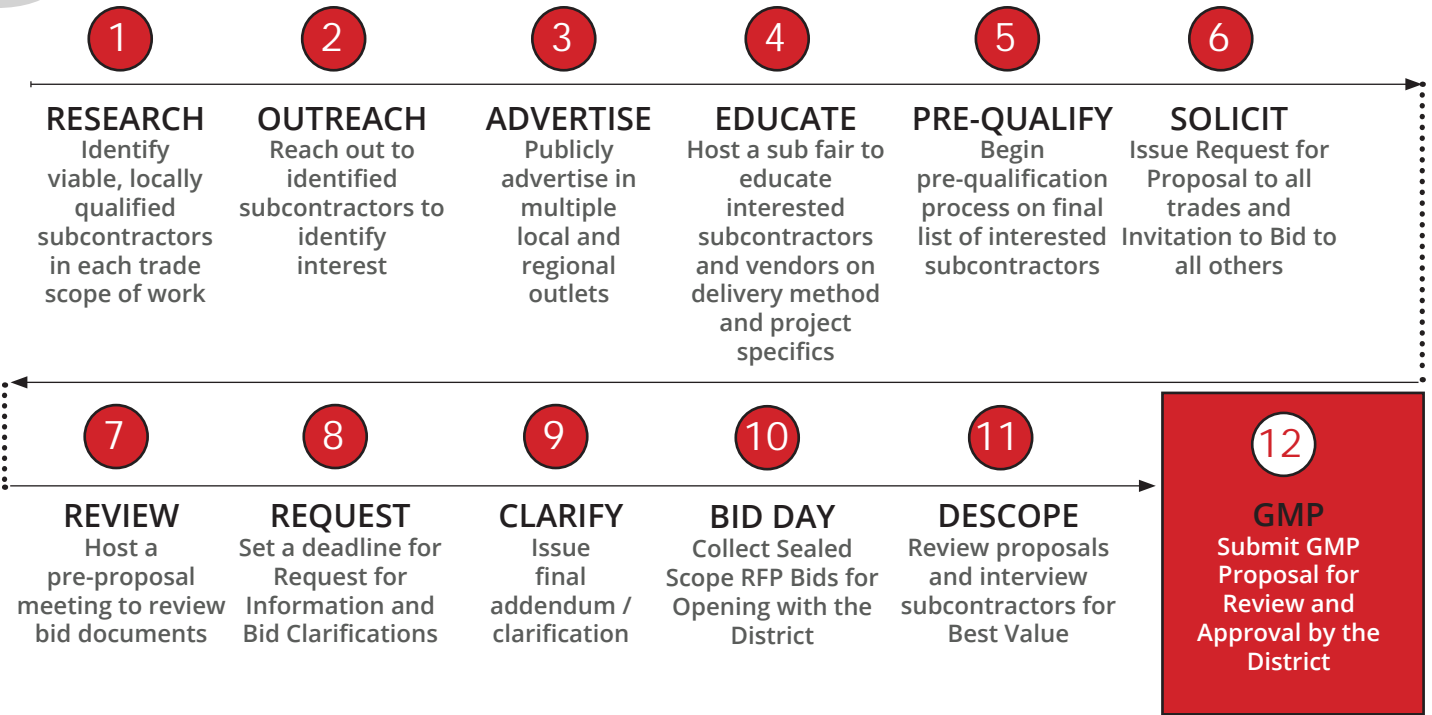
1
RESEARCH
Identify viable, locally qualified subcontractors in each trade scope of work

2
OUTREACH
Reach out to identified subcontractors to identify interest

3
ADVERTISE
Publicly advertise in multiple local and regional outlets

4
EDUCATE
Host a sub fair to educate interested subcontractors and vendors on delivery method and project specifics

5
PRE-QUALIFY
Begin pre-qualification process on final list of interested subcontractors

6
SOLICIT
Issue Request for Proposal to all trades and Invitation to Bid to all others

7
REVIEW
Host a pre-proposal meeting to review bid documents

8
REQUEST
Set a deadline for Request for Information and Bid Clarifications

9
CLARIFY
Issue final addendum / clarification

10
BID DAY
Collect Sealed Scope RFP Bids for Opening with the District

11
DESCOPE
Review proposals and interview subcontractors for Best Value

12
GMP
Submit GMP Proposal for Review and Approval by the District